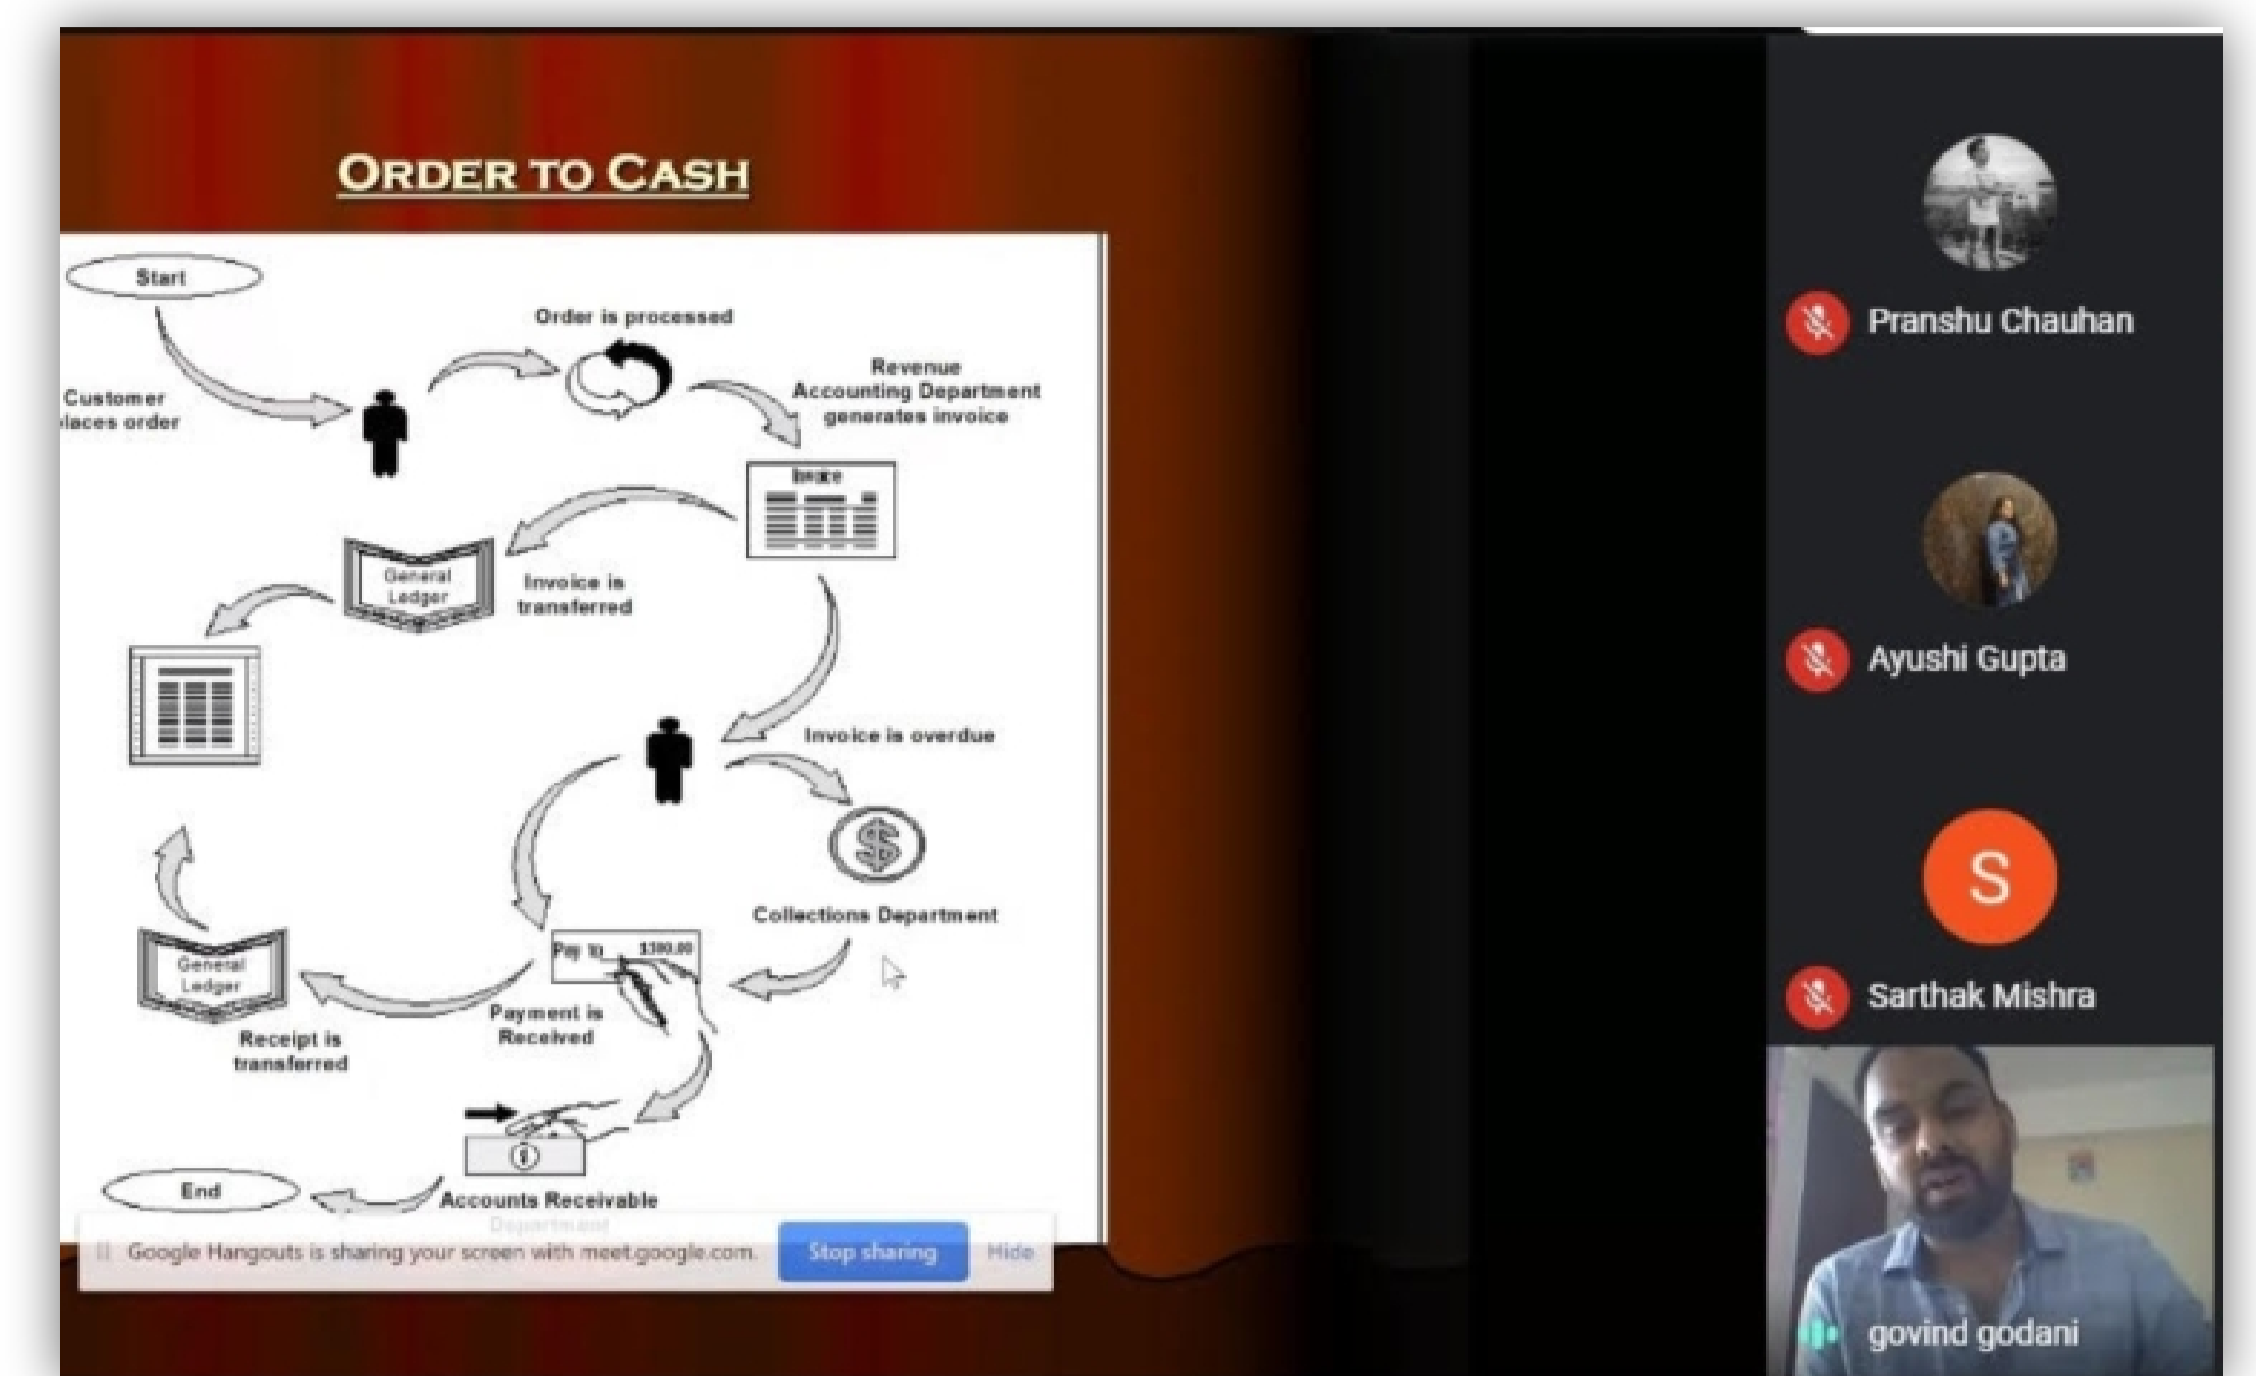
ORDER TO CASH

Start

Order is processed

Customer
laces order

Revenue
Accounting Department
generates invoice

Invoice

General Ledger

Invoice is transferred

Invoice is overdue

Collections Department

Pay to $100.00

General Ledger

Receipt is transferred

Payment is Received

End

Accounts Receivable
Department

Google Hangouts is sharing your screen with meet.google.com. Stop sharing Hide

Pranshu Chauhan

Ayushi Gupta

S

Sarthak Mishra

govind godani